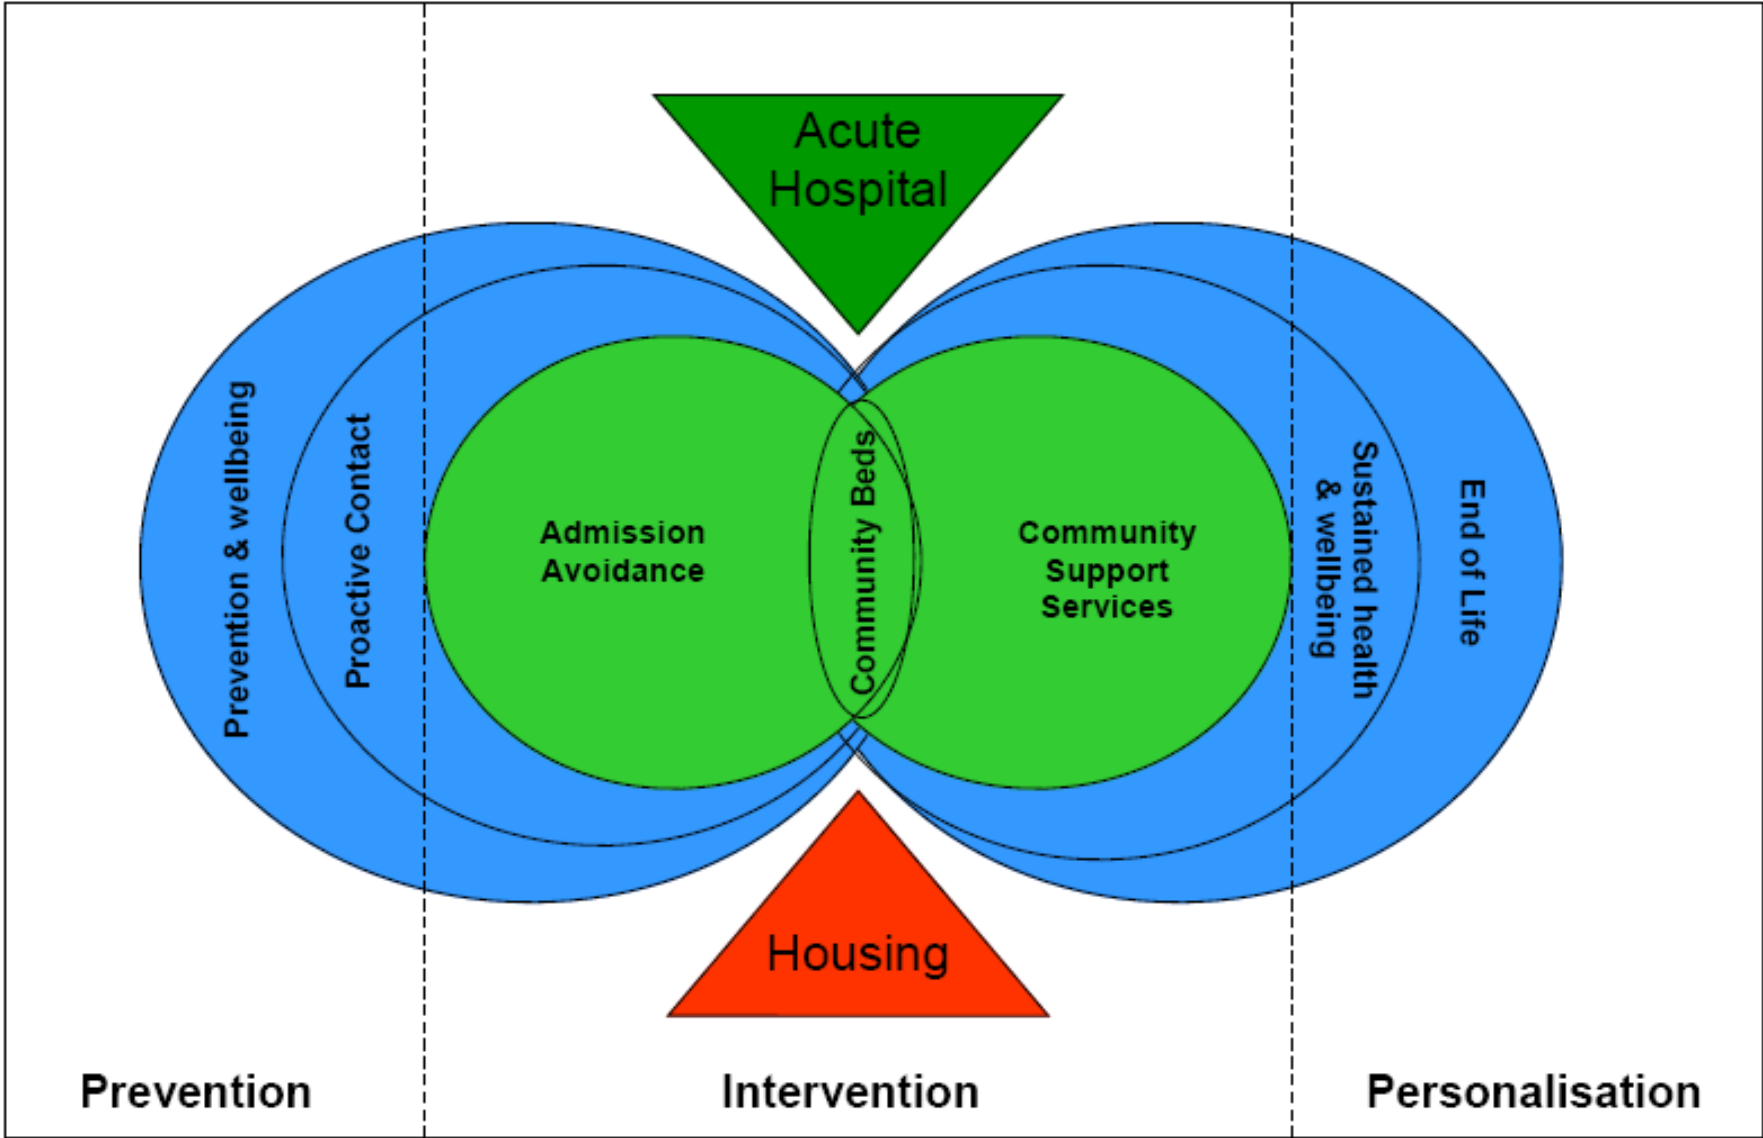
Acute Hospital

Prevention & wellbeing

Proactive Contact

Admission Avoidance

Community Beds

Community Support Services

Sustained health & wellbeing

End of Life

Housing

Prevention

Intervention

Personalisation